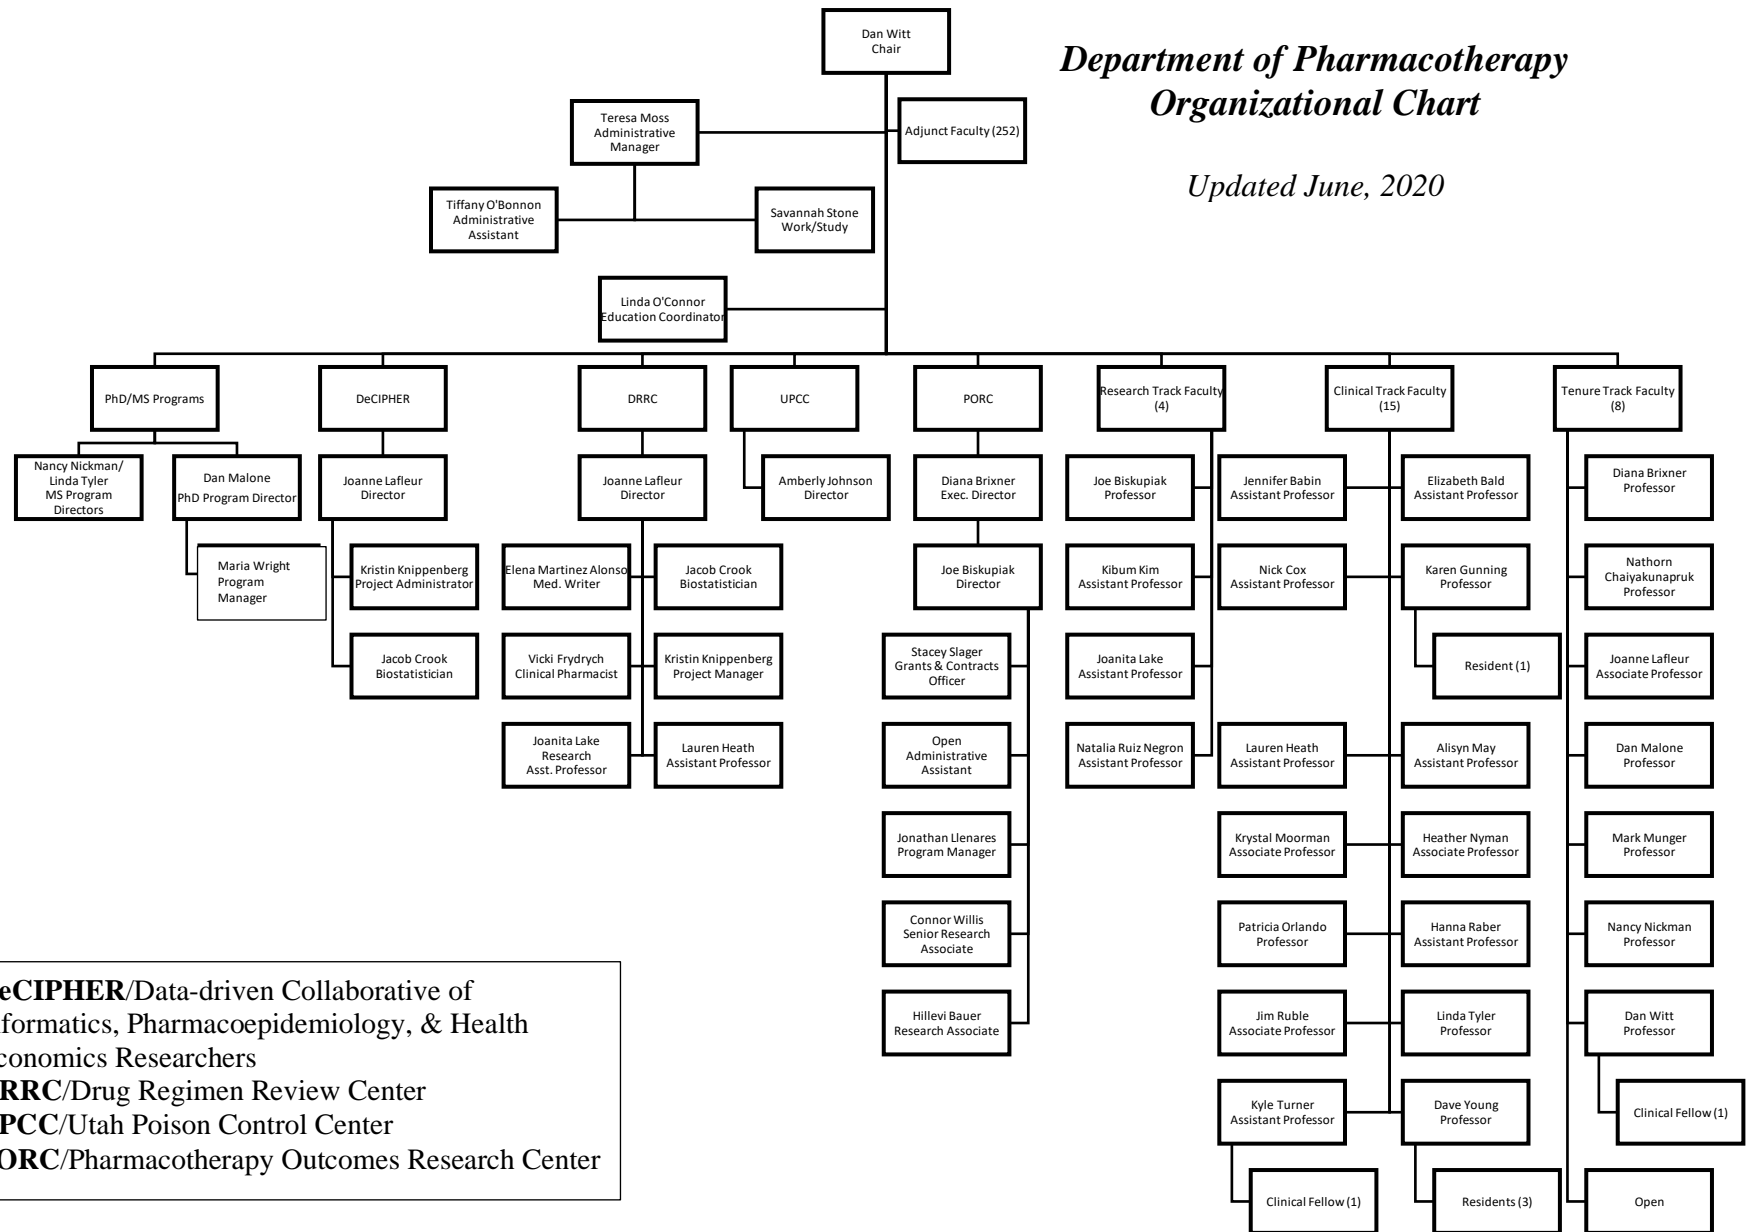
Department of Pharmacotherapy Organizational Chart

Updated June, 2020

Dan Witt
Chair

Teresa Moss
Administrative Manager

Adjunct Faculty (252)

Tiffany O'Bonnon
Administrative Assistant

Savannah Stone
Work/Study

Linda O'Connor
Education Coordinator

PhD/MS Programs

Nancy Nickman/ Linda Tyler
MS Program Directors

Dan Malone
PhD Program Director

Maria Wright
Program Manager

DeCIPHER

Joanne Lafleur
Director

Kristin Knippenberg
Project Administrator

Jacob Crook
Biostatistician

DRRC

Joanne Lafleur
Director

Elena Martinez Alonso
Med. Writer

Jacob Crook
Biostatistician

Vicki Frydrych
Clinical Pharmacist

Kristin Knippenberg
Project Manager

Joanita Lake
Research
Asst. Professor

Lauren Heath
Assistant Professor

UPCC

Amberly Johnson
Director

PORC

Diana Brixner
Exec. Director

Joe Biskupiak
Director

Stacey Slager
Grants & Contracts Officer

Open
Administrative Assistant

Jonathan Llenares
Program Manager

Connor Willis
Senior Research Associate

Hillevi Bauer
Research Associate

Research Track Faculty (4)

Joe Biskupiak
Professor

Kibum Kim
Assistant Professor

Joanita Lake
Assistant Professor

Natalia Ruiz Negron
Assistant Professor

Clinical Track Faculty (15)

Jennifer Babin
Assistant Professor

Elizabeth Bald
Assistant Professor

Nick Cox
Assistant Professor

Karen Gunning
Professor

Resident (1)

Lauren Heath
Assistant Professor

Alisyn May
Assistant Professor

Krystal Moorman
Associate Professor

Heather Nyman
Associate Professor

Patricia Orlando
Professor

Hanna Raber
Assistant Professor

Jim Ruble
Associate Professor

Linda Tyler
Professor

Kyle Turner
Assistant Professor

Dave Young
Professor

Clinical Fellow (1)

Residents (3)

Tenure Track Faculty (8)

Diana Brixner
Professor

Nathorn Chaiyakunapruk
Professor

Joanne Lafleur
Associate Professor

Dan Malone
Professor

Mark Munger
Professor

Nancy Nickman
Professor

Dan Witt
Professor

Clinical Fellow (1)

Open

eCIPHER/Data-driven Collaborative of formatics, Pharmacoepidemiology, & Health conomics Researchers
RRC/Drug Regimen Review Center
PCC/Utah Poison Control Center
ORC/Pharmacotherapy Outcomes Research Center